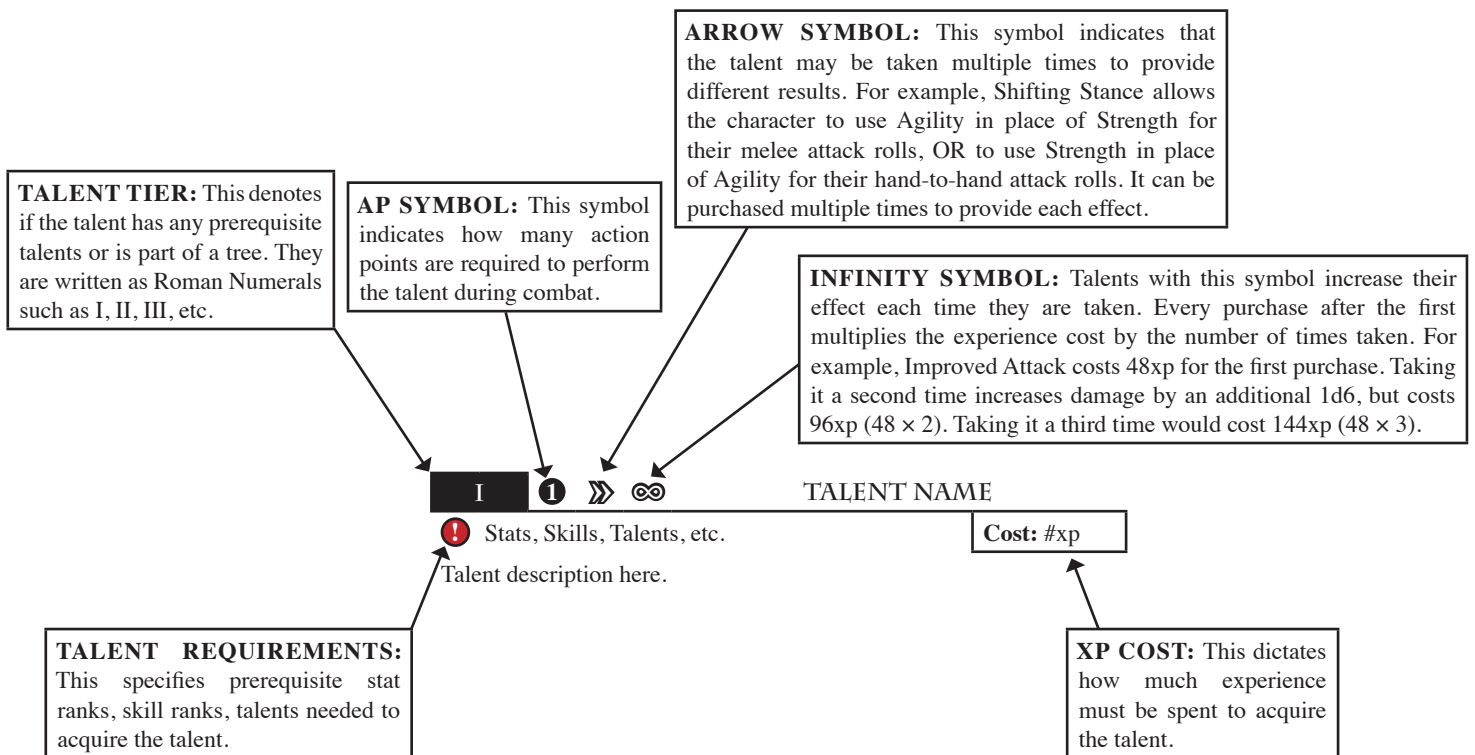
**ARROW SYMBOL:** This symbol indicates that the talent may be taken multiple times to provide different results. For example, Shifting Stance allows the character to use Agility in place of Strength for their melee attack rolls, OR to use Strength in place of Agility for their hand-to-hand attack rolls. It can be purchased multiple times to provide each effect.

**TALENT TIER:** This denotes if the talent has any prerequisite talents or is part of a tree. They are written as Roman Numerals such as I, II, III, etc.

**AP SYMBOL:** This symbol indicates how many action points are required to perform the talent during combat.

**INFINITY SYMBOL:** Talents with this symbol increase their effect each time they are taken. Every purchase after the first multiplies the experience cost by the number of times taken. For example, Improved Attack costs 48xp for the first purchase. Taking it a second time increases damage by an additional 1d6, but costs 96xp ($48 \times 2$). Taking it a third time would cost 144xp ($48 \times 3$).

I 1 TALENT NAME

! Stats, Skills, Talents, etc.

**Cost:** #xp

Talent description here.

**TALENT REQUIREMENTS:** This specifies prerequisite stat ranks, skill ranks, talents needed to acquire the talent.

**XP COST:** This dictates how much experience must be spent to acquire the talent.